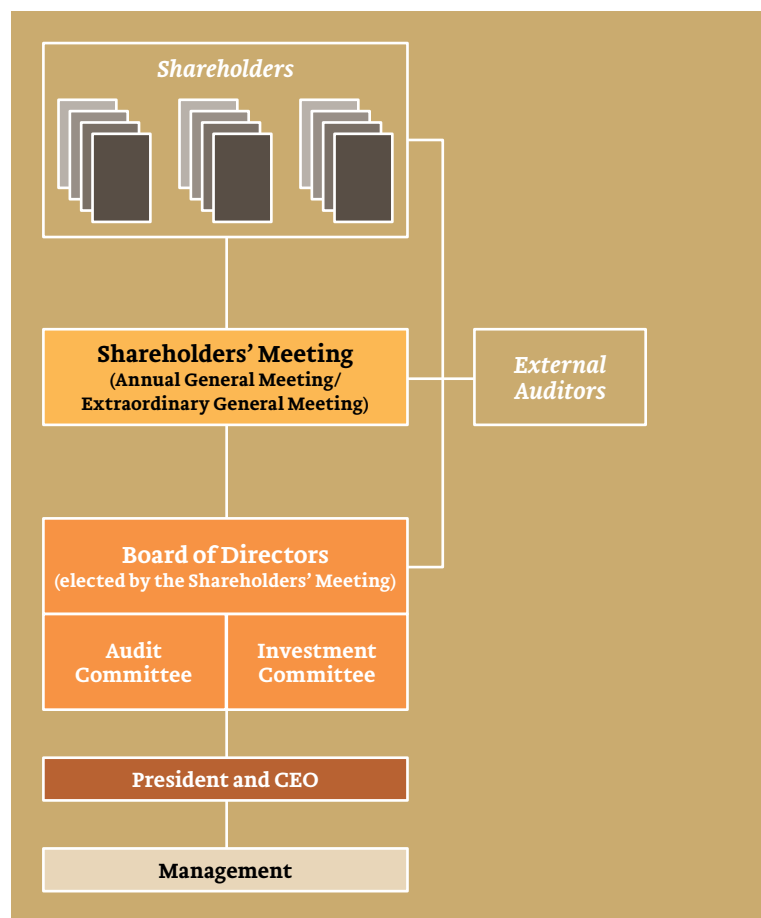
Shareholders

Shareholders' Meeting
(Annual General Meeting/
Extraordinary General Meeting)

External
Auditors

Board of Directors
(elected by the Shareholders' Meeting)

Audit
Committee

Investment
Committee

President and CEO

Management